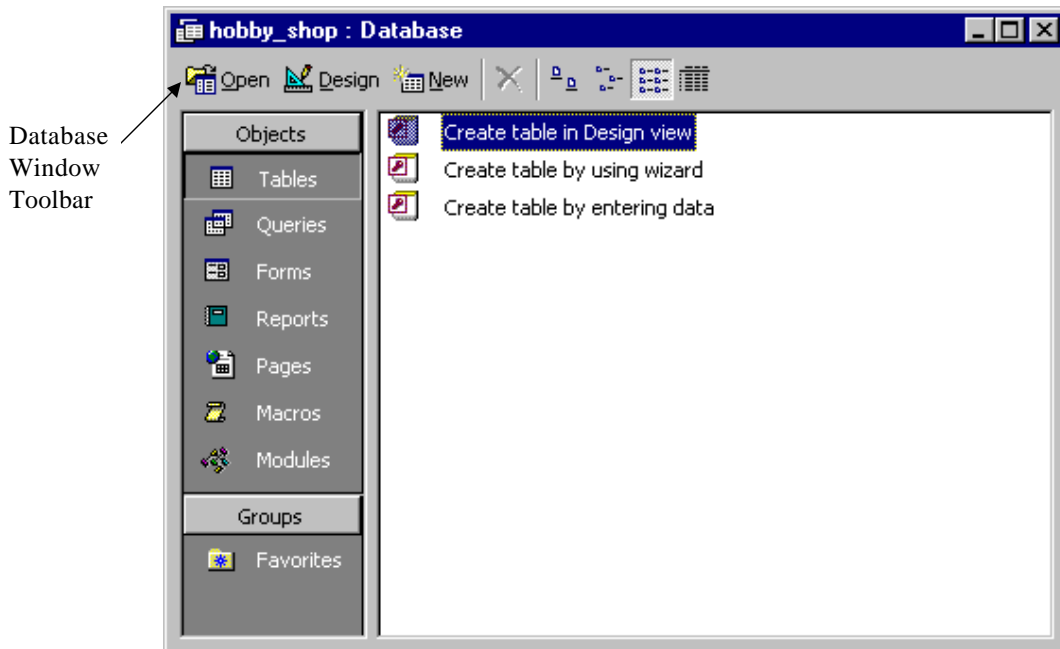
hobby_shop : Database

Open Design New

Database Window Toolbar

Objects

Tables

Queries

Forms

Reports

Pages

Macros

Modules

Groups

Favorites

Create table in Design view

Create table by using wizard

Create table by entering data